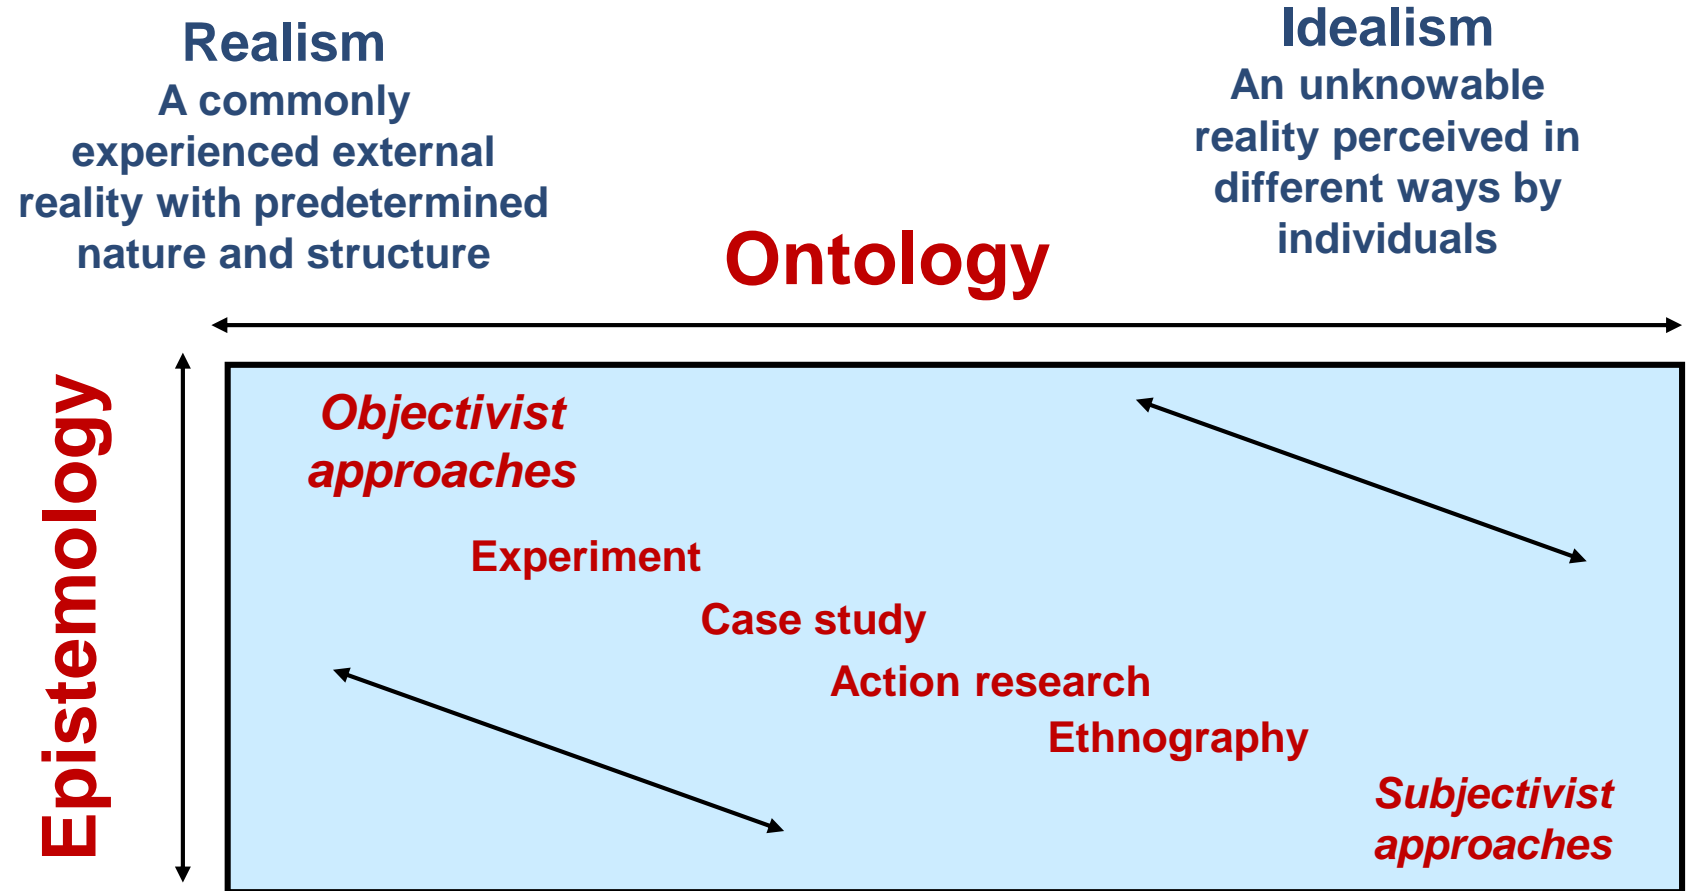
Realism
A commonly experienced external reality with predetermined nature and structure

Idealism
An unknowable reality perceived in different ways by individuals

Ontology

Epistemology

Objectivist approaches

Experiment

Case study

Action research

Ethnography

Subjectivist approaches